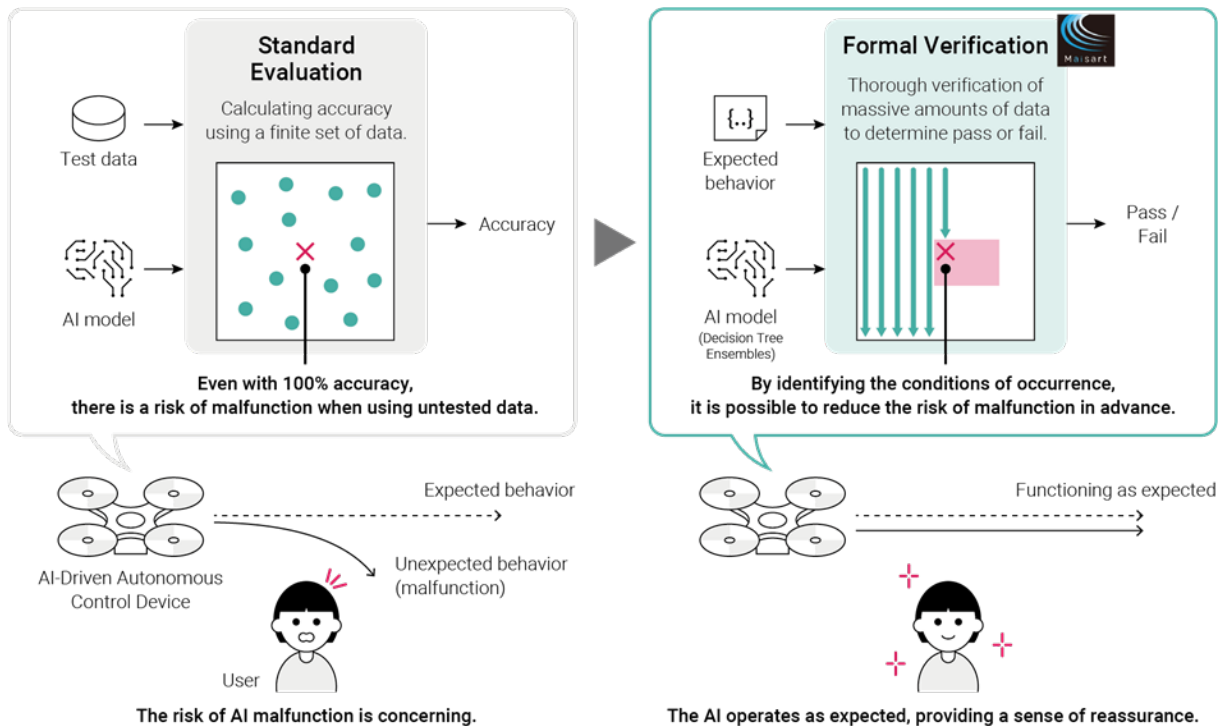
Standard Evaluation

Calculating accuracy using a finite set of data.

Test data

AI model

Accuracy

Even with 100% accuracy, there is a risk of malfunction when using untested data.

Formal Verification

Maisart

Thorough verification of massive amounts of data to determine pass or fail.

{..}

Expected behavior

AI model (Decision Tree Ensembles)

Pass / Fail

By identifying the conditions of occurrence, it is possible to reduce the risk of malfunction in advance.

AI-Driven Autonomous Control Device

Expected behavior

Unexpected behavior (malfunction)

User

The risk of AI malfunction is concerning.

Functioning as expected

The AI operates as expected, providing a sense of reassurance.